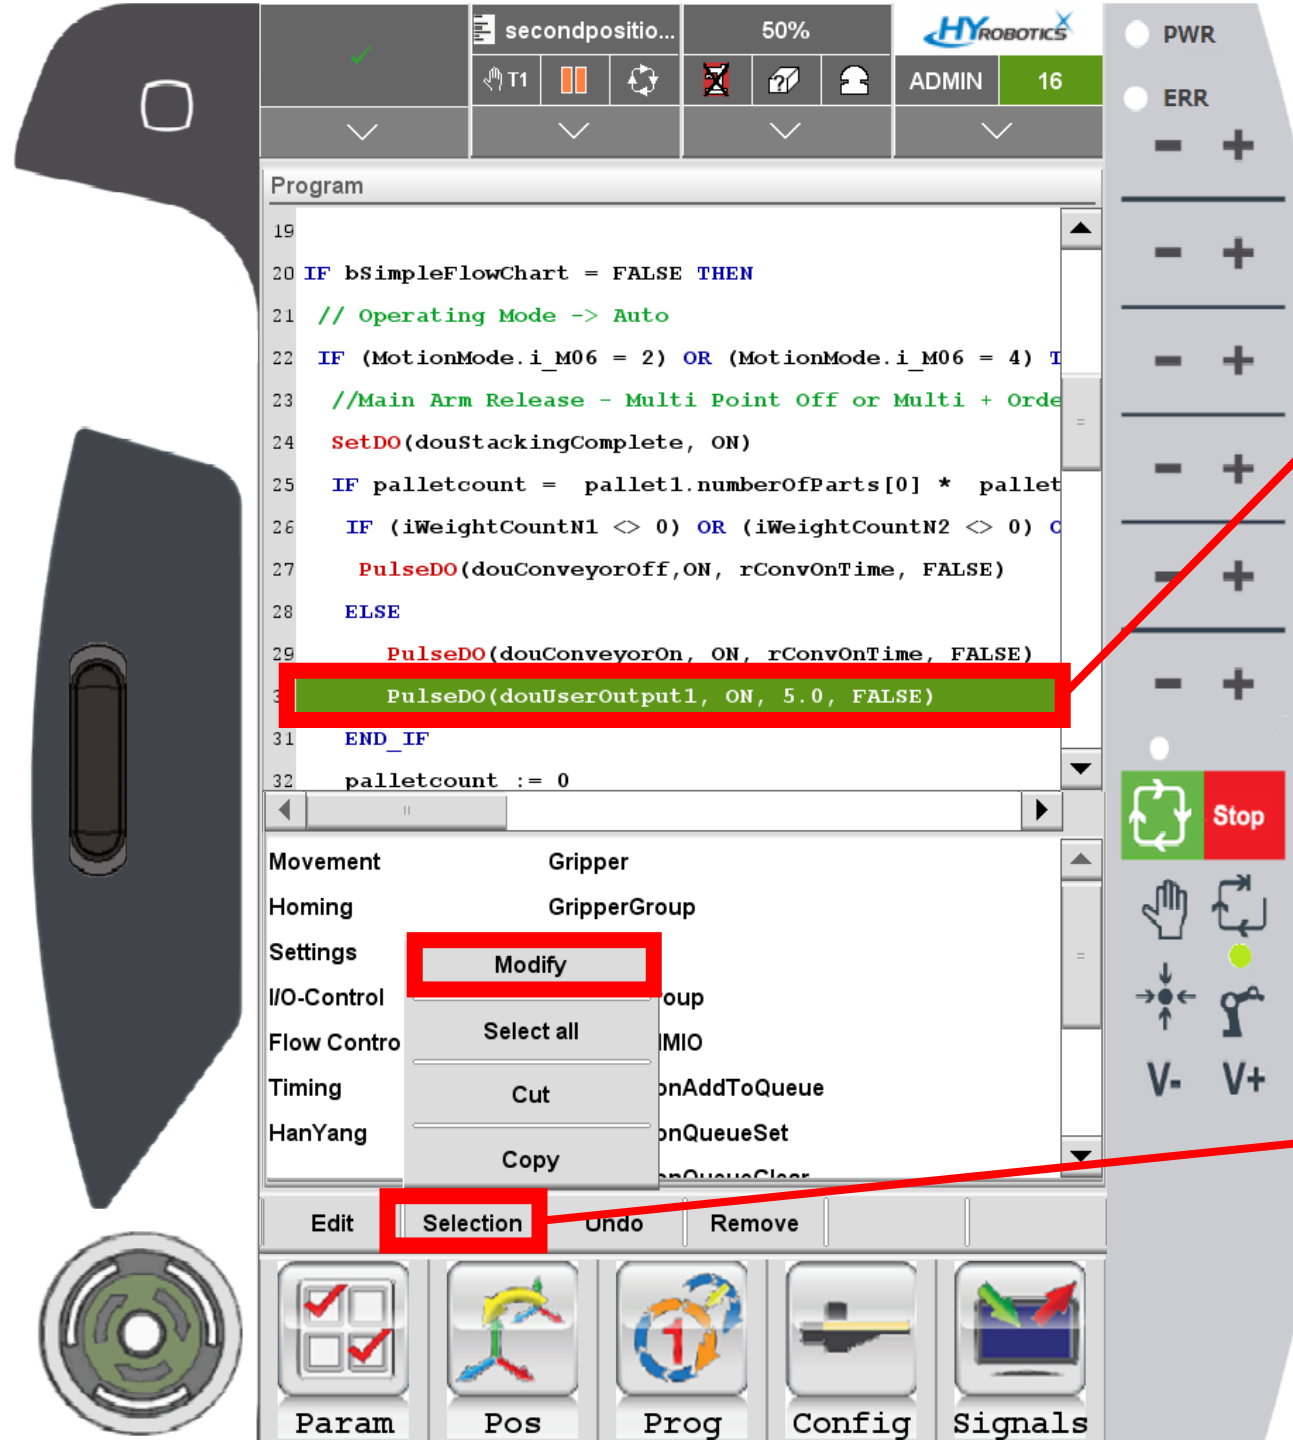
secondpositio... 50% HYROBOTICS
T1
ADMIN 16
PWR
ERR

Program

19
20 IF bSimpleFlowChart = FALSE THEN
21 // Operating Mode -> Auto
22 IF (MotionMode.i_M06 = 2) OR (MotionMode.i_M06 = 4) T
23 //Main Arm Release - Multi Point Off or Multi + Orde
24 SetDO(douStackingComplete, ON)
25 IF palletcount = pallet1.numberOfParts[0] * pallet
26 IF (iWeightCountN1 <> 0) OR (iWeightCountN2 <> 0) O
27 PulseDO(douConveyorOff,ON, rConvOnTime, FALSE)
28 ELSE
29 PulseDO(douConveyorOn, ON, rConvOnTime, FALSE)
3 PulseDO(douUserOutput1, ON, 5.0, FALSE)
31 END_IF
32 palletcount := 0

Movement Gripper
Homing GripperGroup
Settings
I/O-Control oup
Flow Contro IMIO
Timing nAddToQueue
HanYang nQueueSet

Modify
Select all
Cut
Copy

Stop
V- V+

Edit Selection Undo Remove

Param Pos Prog Config Signals